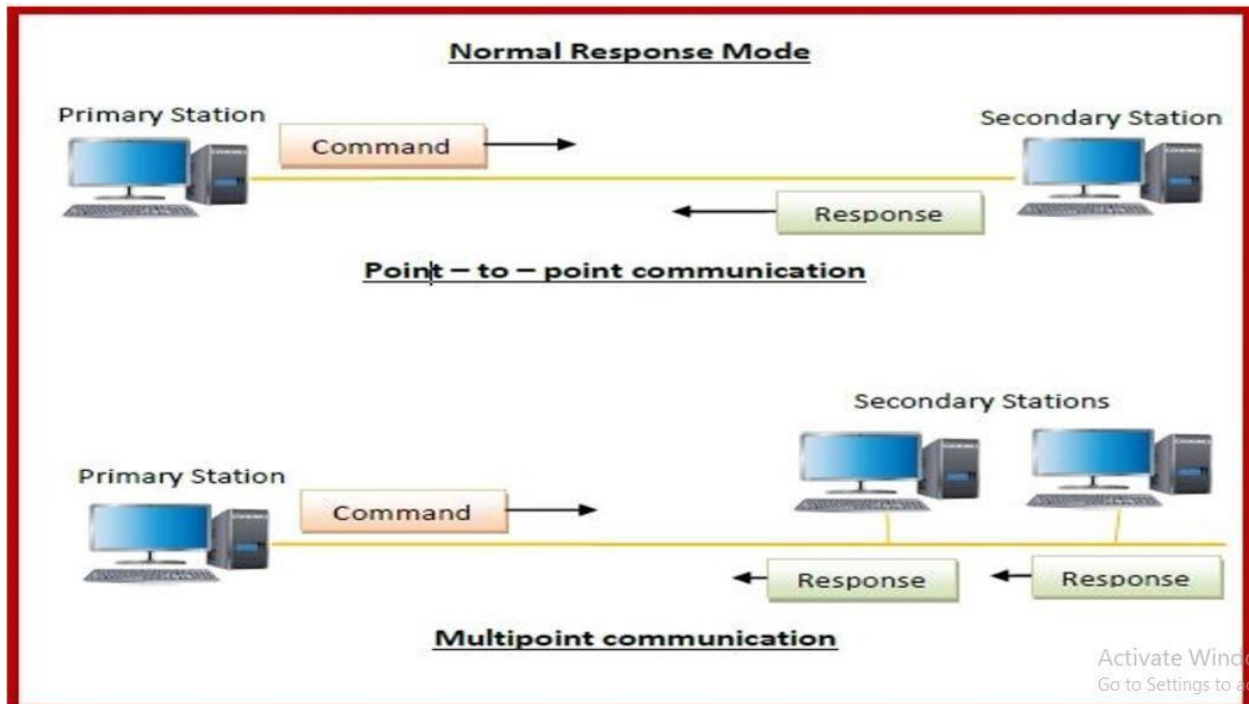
Normal Response Mode

Primary Station

Command

Secondary Station

Response

Point – to – point communication

Secondary Stations

Primary Station

Command

Response

Response

Multipoint communication

Activate Wind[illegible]
Go to Settings to a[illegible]